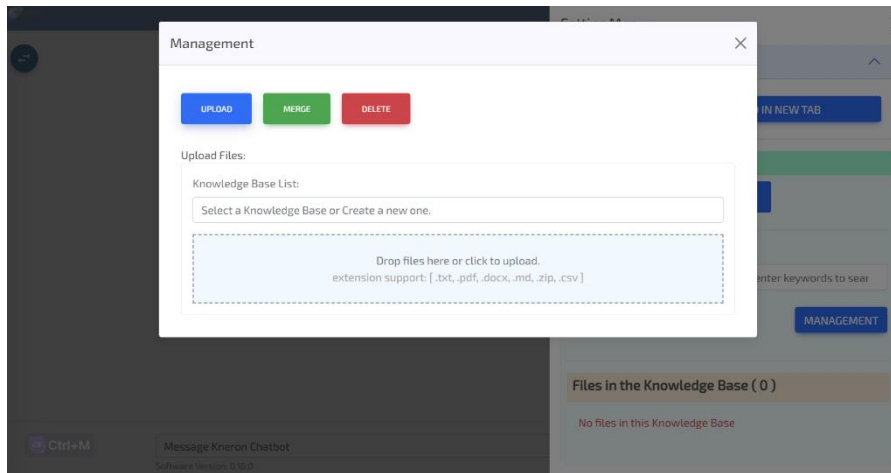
Management

UPLOAD MERGE DELETE

Upload Files:

Knowledge Base List:

Select a Knowledge Base or Create a new one.

Drop files here or click to upload.
extension support: [ .txt, .pdf, .docx, .md, .zip, .csv ]

IN NEW TAB

enter keywords to sear

MANAGEMENT

Files in the Knowledge Base ( 0 )

No files in this Knowledge Base

Ctrl+M

Message Kneron Chatbot

Software Version: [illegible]